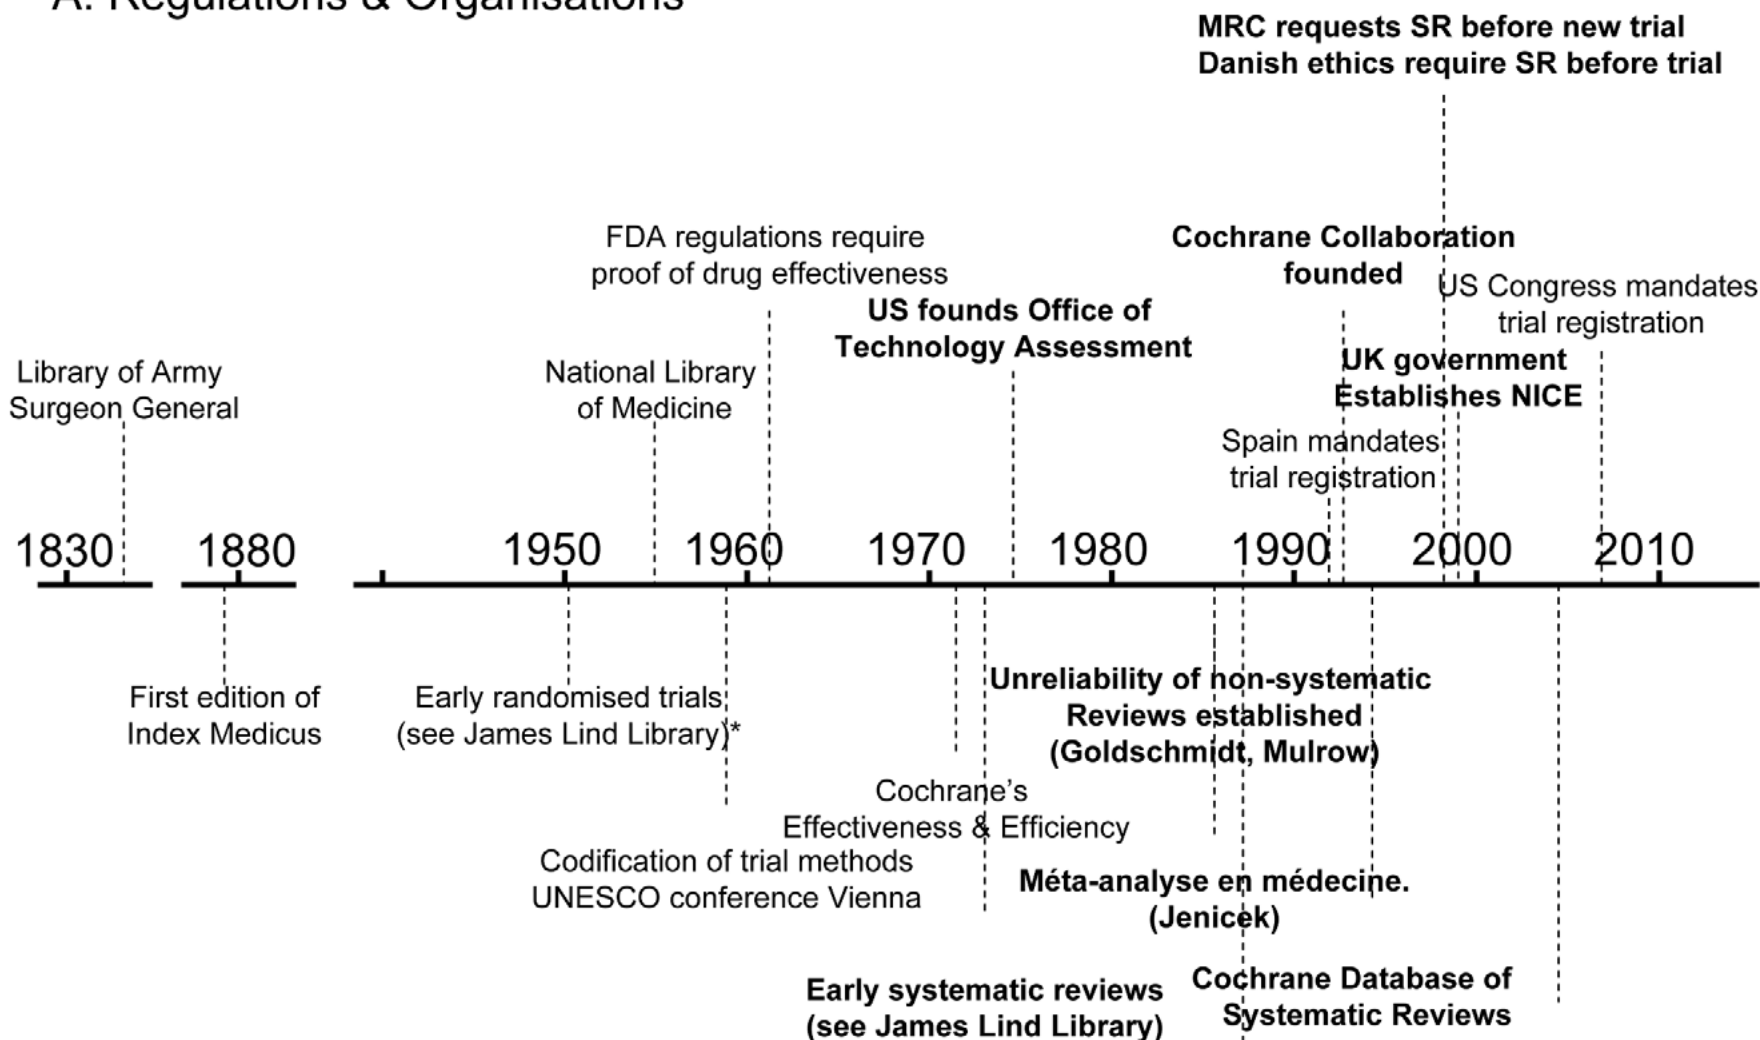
A. Regulations & Organisations

MRC requests SR before new trial
Danish ethics require SR before trial

FDA regulations require proof of drug effectiveness

Cochrane Collaboration founded

US Congress mandates trial registration

US founds Office of Technology Assessment

UK government Establishes NICE

Library of Army Surgeon General

National Library of Medicine

Spain mandates trial registration

1830 1880 1950 1960 1970 1980 1990 2000 2010

First edition of Index Medicus

Early randomised trials (see James Lind Library)*

Unreliability of non-systematic Reviews established (Goldschmidt, Mulrow)

Cochrane's Effectiveness & Efficiency

Codification of trial methods UNESCO conference Vienna

Méta-analyse en médecine. (Jenicek)

Early systematic reviews (see James Lind Library)

Cochrane Database of Systematic Reviews